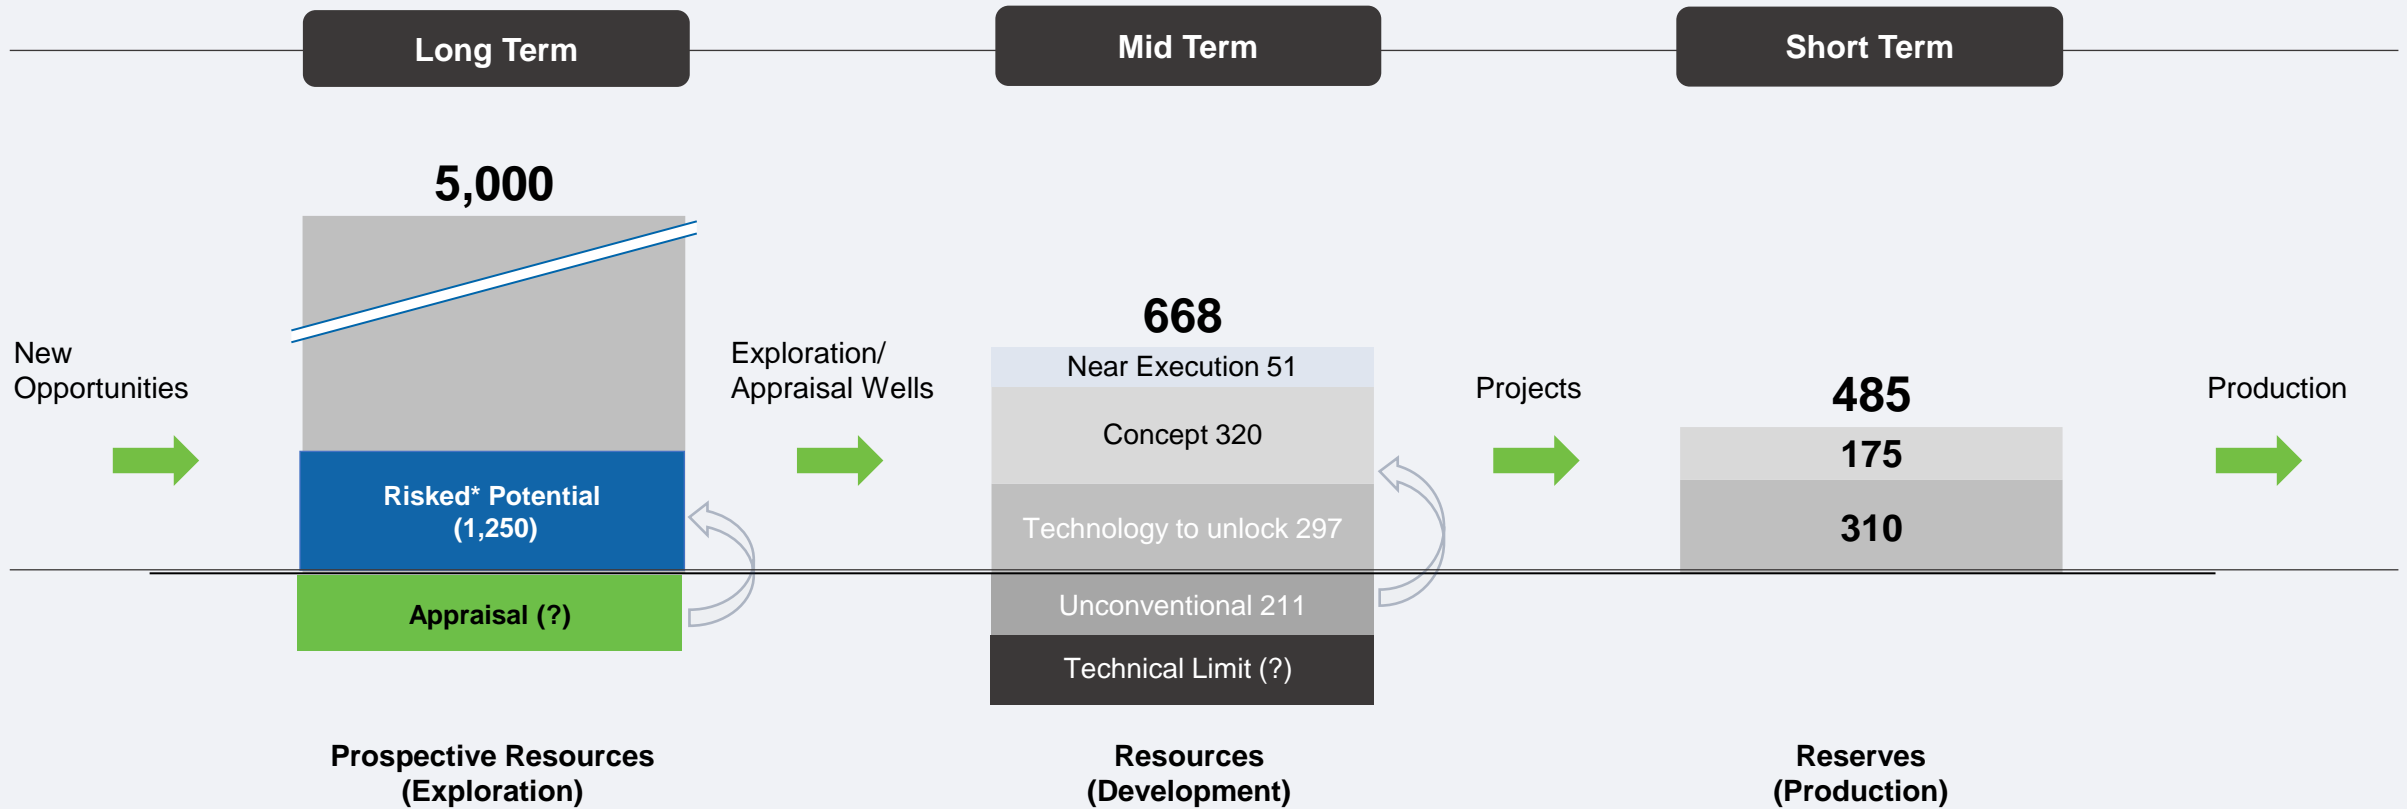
Long Term

Mid Term

Short Term

New Opportunities

5,000

Risked* Potential (1,250)

Appraisal (?)

Exploration/ Appraisal Wells

668

Near Execution 51

Concept 320

Technology to unlock 297

Unconventional 211

Technical Limit (?)

Projects

485

175

310

Production

Prospective Resources (Exploration)

Resources (Development)

Reserves (Production)